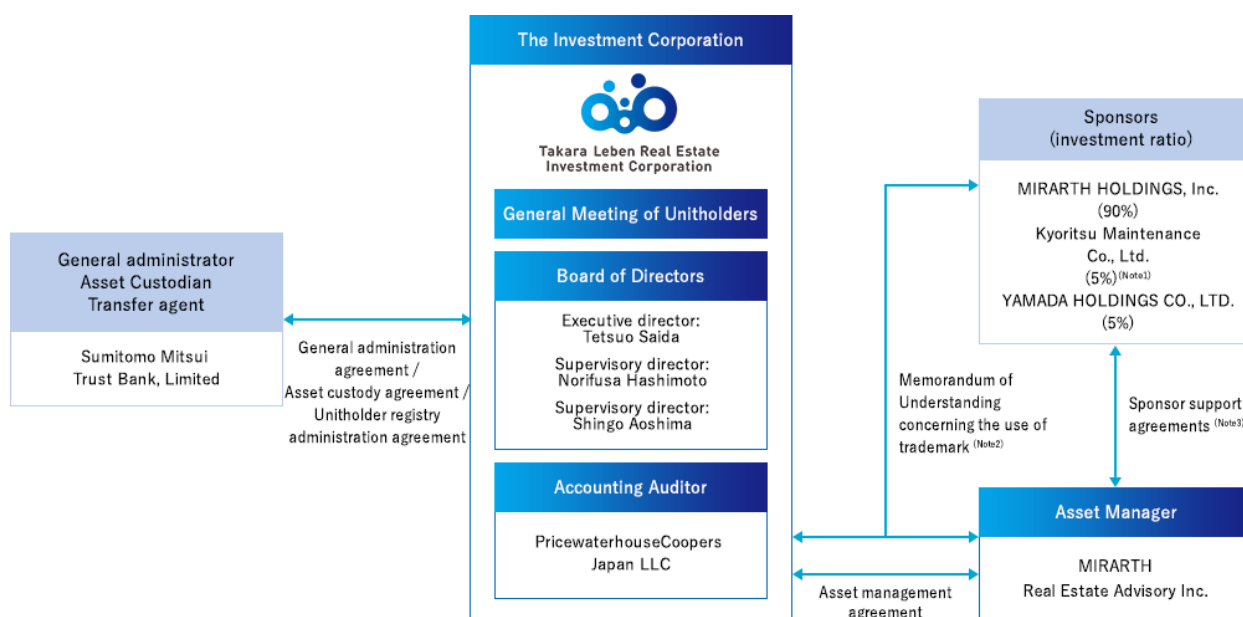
The Investment Corporation

Takara Leben Real Estate Investment Corporation

General Meeting of Unitholders

Board of Directors

Executive director: Tetsuo Saida

Supervisory director: Norifusa Hashimoto

Supervisory director: Shingo Aoshima

Accounting Auditor

PricewaterhouseCoopers Japan LLC

General administrator
Asset Custodian
Transfer agent

Sumitomo Mitsui Trust Bank, Limited

General administration agreement / Asset custody agreement / Unitholder registry administration agreement

Sponsors (investment ratio)

MIRARTH HOLDINGS, Inc. (90%)
Kyoritsu Maintenance Co., Ltd. (5%)$^{(Note1)}$
YAMADA HOLDINGS CO., LTD. (5%)

Memorandum of Understanding concerning the use of trademark $^{(Note2)}$

Sponsor support agreements $^{(Note3)}$

Asset Manager

MIRARTH Real Estate Advisory Inc.

Asset management agreement